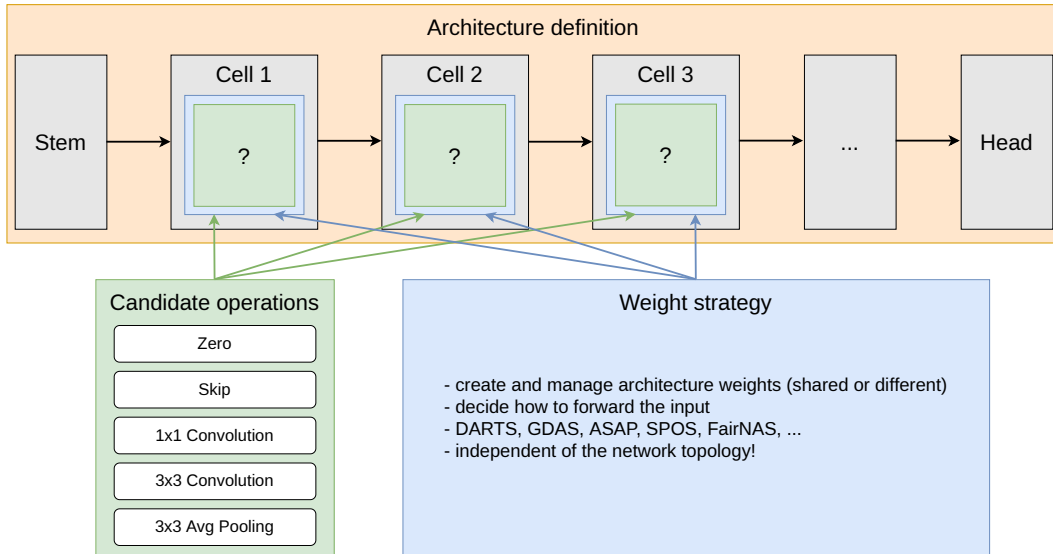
Architecture definition

Stem

Cell 1
?

Cell 2
?

Cell 3
?

...

Head

Candidate operations

Zero

Skip

1x1 Convolution

3x3 Convolution

3x3 Avg Pooling

Weight strategy

- create and manage architecture weights (shared or different)
- decide how to forward the input
- DARTS, GDAS, ASAP, SPOS, FairNAS, ...
- independent of the network topology!